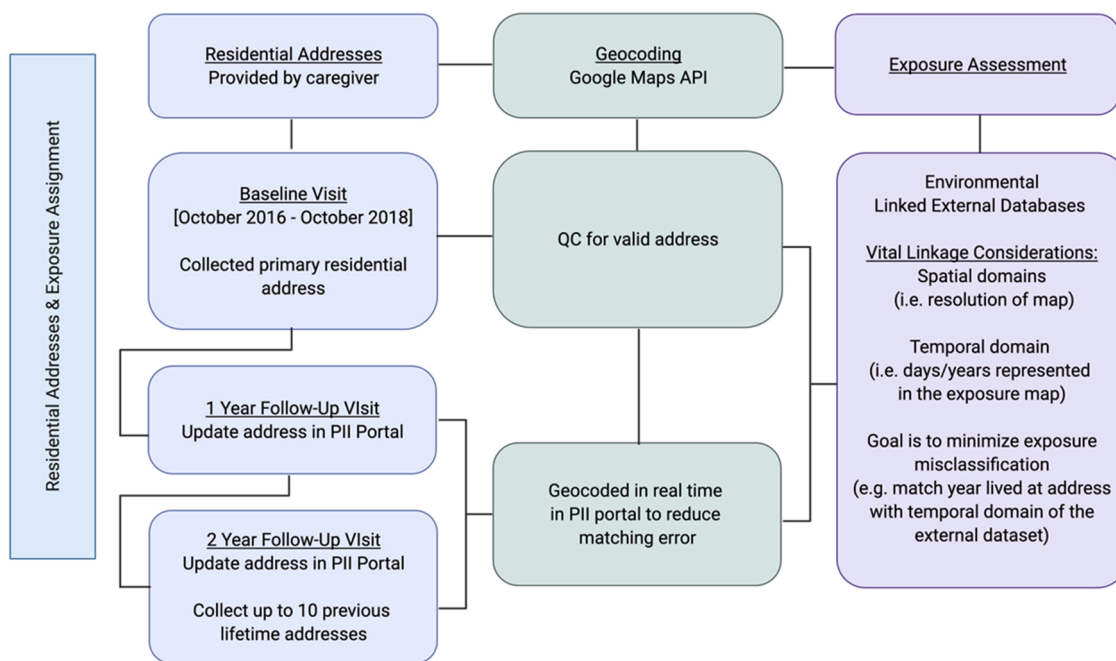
Residential Addresses & Exposure Assignment

Residential Addresses
Provided by caregiver

Baseline Visit
[October 2016 - October 2018]

Collected primary residential address

1 Year Follow-Up VIsit
Update address in PII Portal

2 Year Follow-Up VIsit
Update address in PII Portal

Collect up to 10 previous lifetime addresses

Geocoding
Google Maps API

QC for valid address

Geocoded in real time in PII portal to reduce matching error

Exposure Assessment

Environmental
Linked External Databases

Vital Linkage Considerations:
Spatial domains
(i.e. resolution of map)

Temporal domain
(i.e. days/years represented in the exposure map)

Goal is to minimize exposure misclassification
(e.g. match year lived at address with temporal domain of the external dataset)